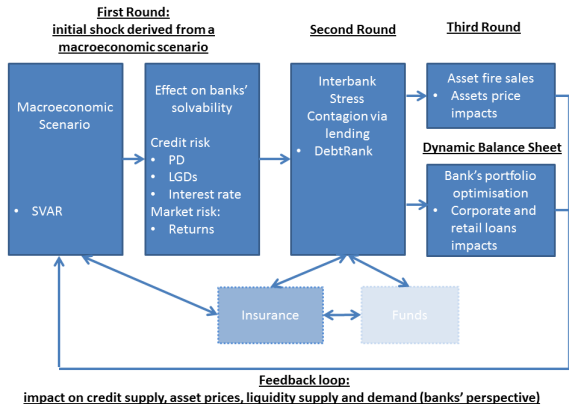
First Round:
initial shock derived from a macroeconomic scenario

Second Round

Third Round

Macroeconomic Scenario

• SVAR

Effect on banks' solvability

Credit risk
• PD
• LGDs
• Interest rate
Market risk:
• Returns

Interbank Stress Contagion via lending
• DebtRank

Asset fire sales
• Assets price impacts

Dynamic Balance Sheet

Bank's portfolio optimisation
• Corporate and retail loans impacts

Insurance

Funds

Feedback loop:
impact on credit supply, asset prices, liquidity supply and demand (banks' perspective)